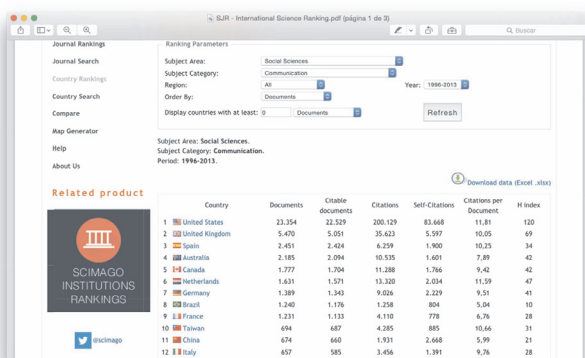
SJR - International Science Ranking.pdf (página 1 de 3)

Buscar

Journal Rankings
Journal Search
Country Rankings
Country Search
Compare
Map Generator
Help
About Us

Ranking Parameters

Subject Area: Social Sciences
Subject Category: Communication
Region: All
Year: 1996-2013
Order By: Documents
Display countries with at least: 0 Documents
Refresh

Subject Area: Social Sciences.
Subject Category: Communication.
Period: 1996-2013.

Download data (Excel .xlsx)

Related product

SCIMAGO INSTITUTIONS RANKINGS

@scimago

| | Country | Documents | Citable documents | Citations | Self-Citations | Citations per Document | H index |
|---|---|---|---|---|---|---|---|
| 1 | United States | 23.354 | 22.529 | 200.129 | 83.668 | 11,81 | 120 |
| 2 | United Kingdom | 5.470 | 5.051 | 35.623 | 5.597 | 10,05 | 69 |
| 3 | Spain | 2.451 | 2.424 | 6.259 | 1.900 | 10,25 | 34 |
| 4 | Australia | 2.185 | 2.094 | 10.535 | 1.601 | 7,89 | 42 |
| 5 | Canada | 1.777 | 1.704 | 11.288 | 1.766 | 9,42 | 42 |
| 6 | Netherlands | 1.631 | 1.571 | 13.320 | 2.034 | 11,59 | 47 |
| 7 | Germany | 1.389 | 1.343 | 9.026 | 2.229 | 9,51 | 41 |
| 8 | Brazil | 1.240 | 1.176 | 1.258 | 804 | 5,04 | 10 |
| 9 | France | 1.231 | 1.133 | 4.110 | 778 | 6,76 | 28 |
| 10 | Taiwan | 694 | 687 | 4.285 | 885 | 10,66 | 31 |
| 11 | China | 674 | 660 | 1.931 | 2.668 | 5,99 | 22 |
| 12 | Italy | 657 | 585 | 3.456 | 1.391 | 9,76 | 28 |